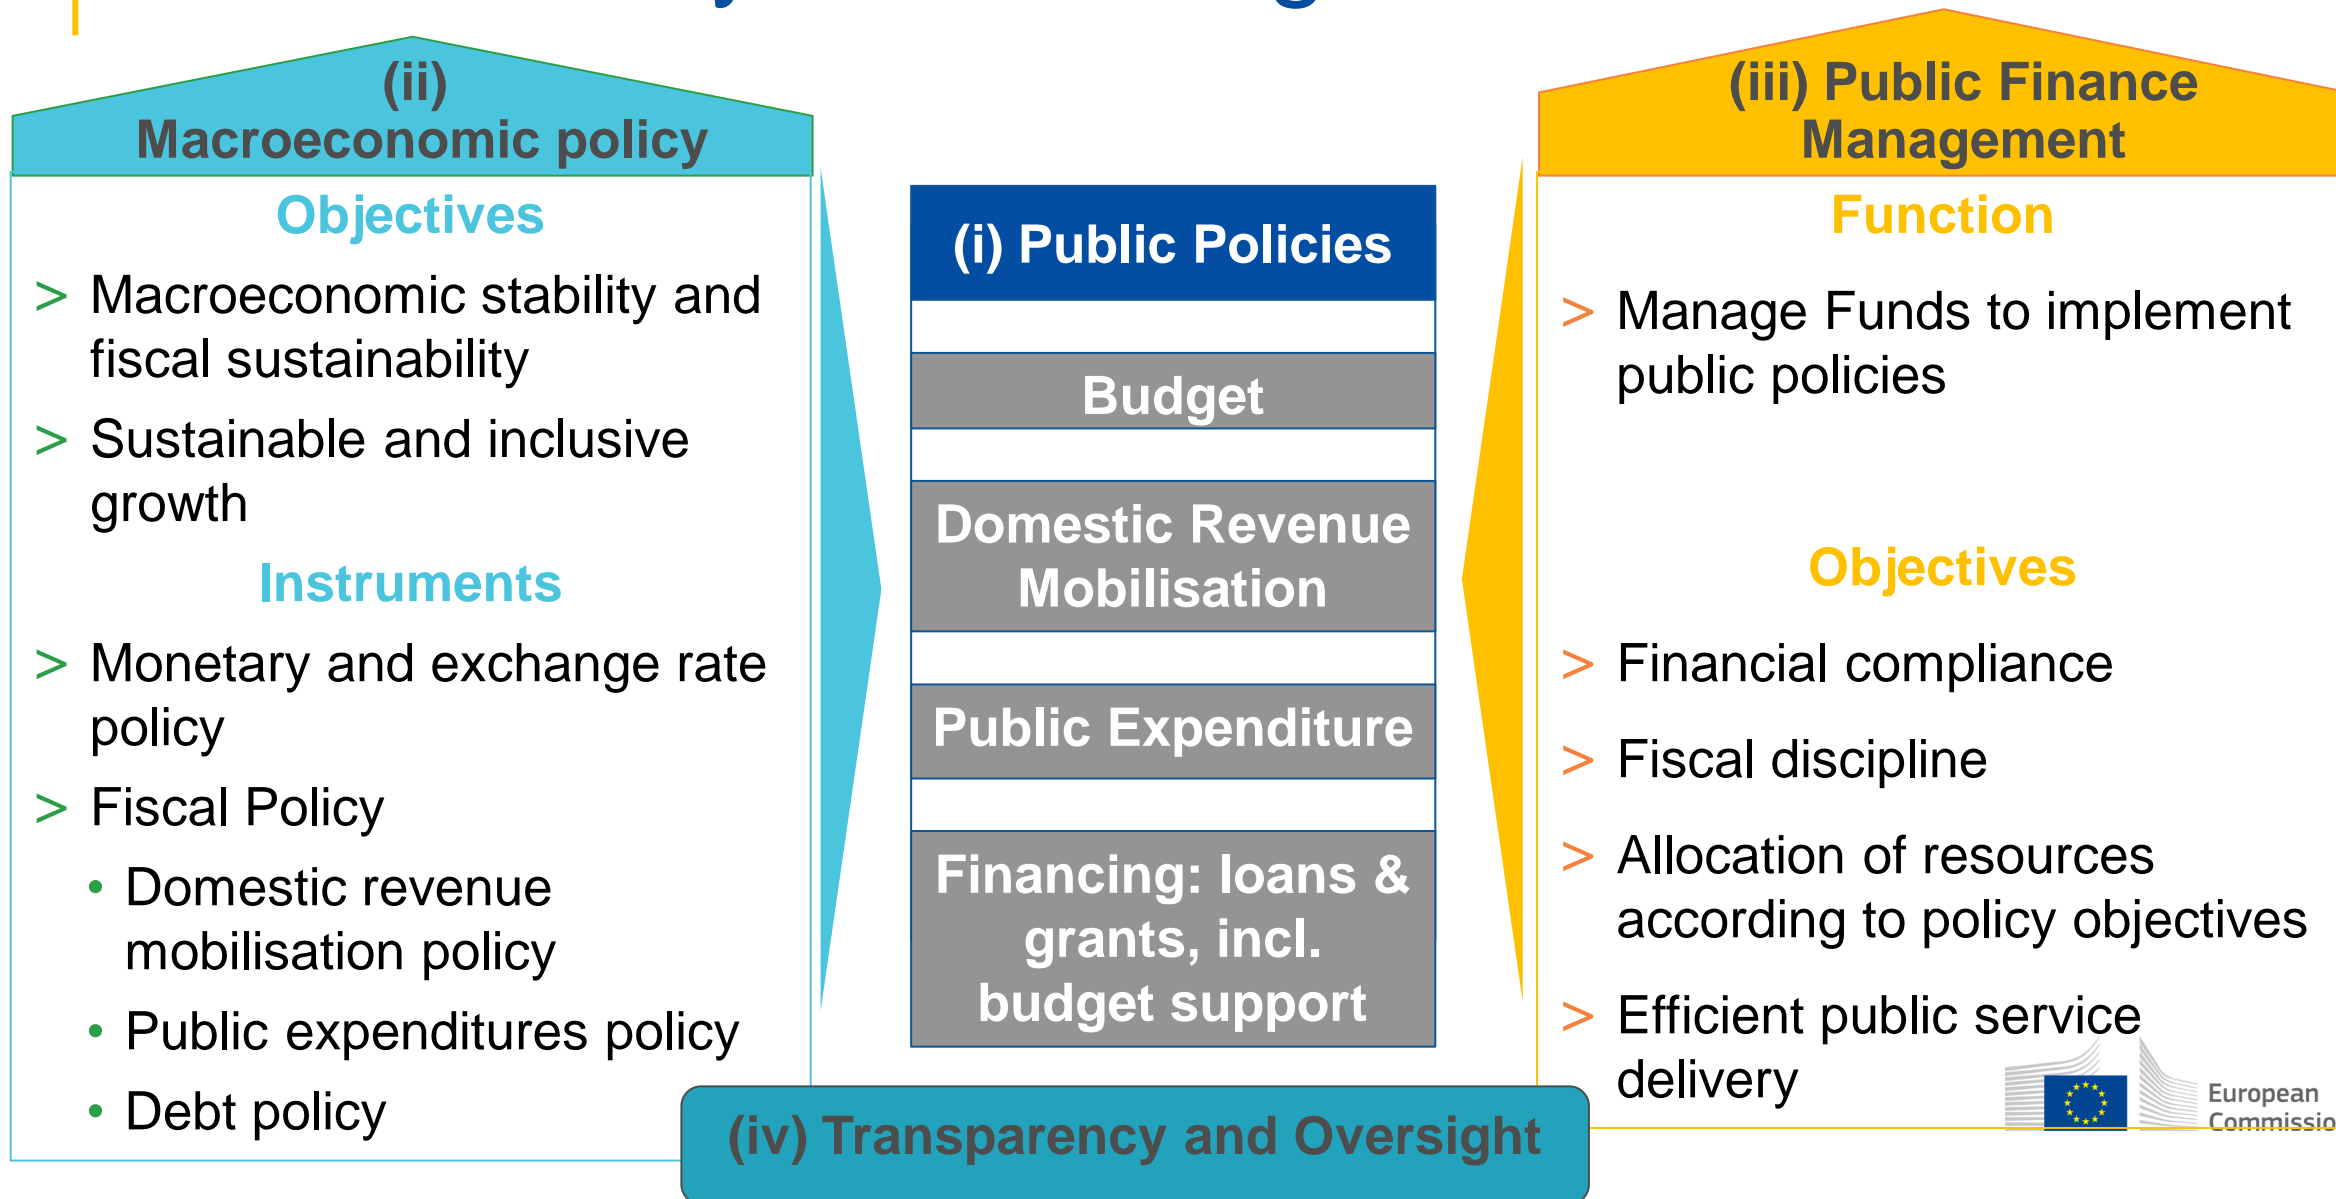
(ii) Macroeconomic policy

Objectives

> Macroeconomic stability and fiscal sustainability

> Sustainable and inclusive growth

Instruments

> Monetary and exchange rate policy

> Fiscal Policy

• Domestic revenue mobilisation policy

• Public expenditures policy

• Debt policy

(i) Public Policies

Budget

Domestic Revenue Mobilisation

Public Expenditure

Financing: loans & grants, incl. budget support

(iii) Public Finance Management

Function

> Manage Funds to implement public policies

Objectives

> Financial compliance

> Fiscal discipline

> Allocation of resources according to policy objectives

> Efficient public service delivery

European Commissio

(iv) Transparency and Oversight